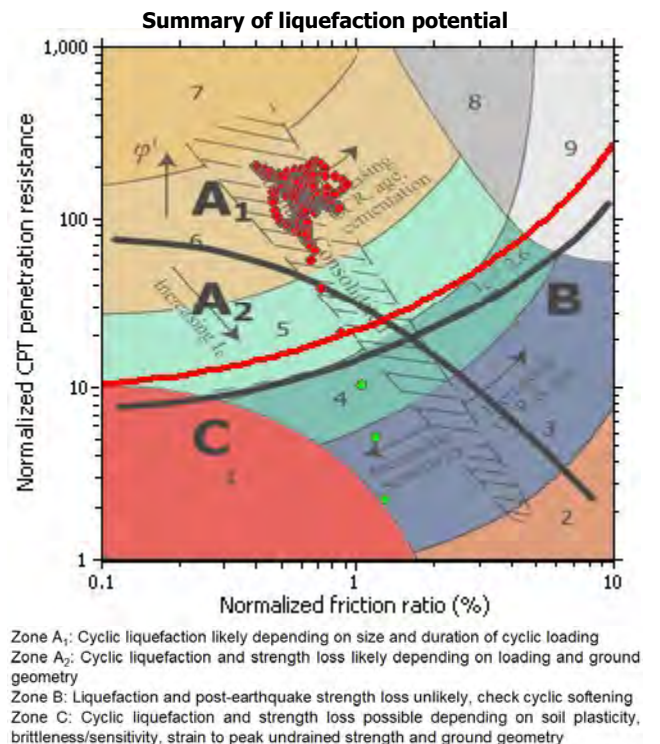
Summary of liquefaction potential

1,000
100
10
1
0.1
1
10

Normalized CPT penetration resistance

Normalized friction ratio (%)

7
8
9
6
5
4
3
2
1

$\varphi'$

$A_1$

$A_2$

B

C

Increasing OCR, age, cementation

Increasing $I_c$

Consolidation

Zone $A_1$: Cyclic liquefaction likely depending on size and duration of cyclic loading
Zone $A_2$: Cyclic liquefaction and strength loss likely depending on loading and ground geometry
Zone B: Liquefaction and post-earthquake strength loss unlikely, check cyclic softening
Zone C: Cyclic liquefaction and strength loss possible depending on soil plasticity, brittleness/sensitivity, strain to peak undrained strength and ground geometry